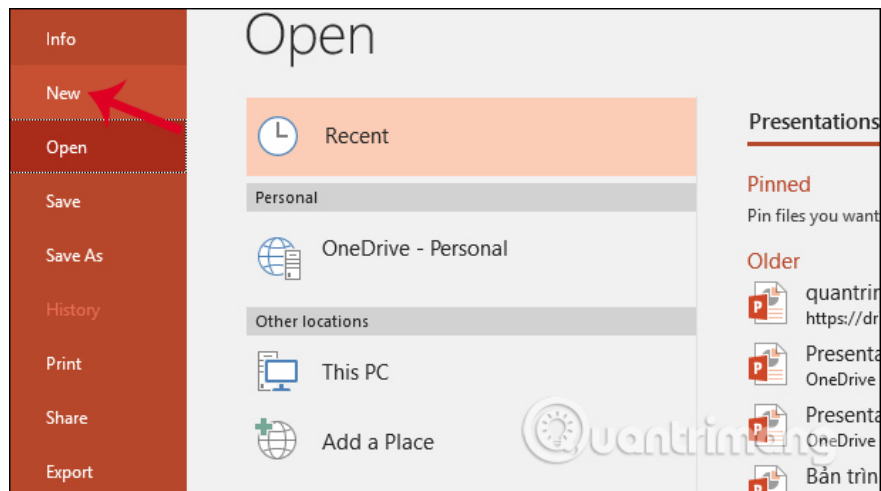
Info
New
Open
Save
Save As
History
Print
Share
Export

Open

Recent

Personal

OneDrive - Personal

Other locations

This PC

Add a Place

Presentations

Pinned

Pin files you want

Older

quantrim
https://dr

Presenta
OneDrive

Presenta
OneDrive

Bản trìn

Quantrimang